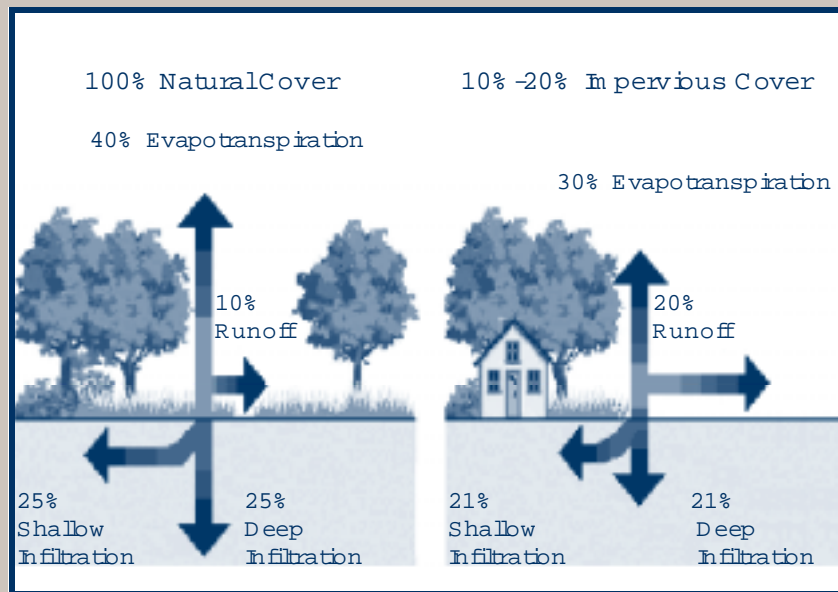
100% Natural Cover

40% Evapotranspiration

10% Runoff

25% Shallow Infiltration

25% Deep Infiltration

10% – 20% Impervious Cover

30% Evapotranspiration

20% Runoff

21% Shallow Infiltration

21% Deep Infiltration